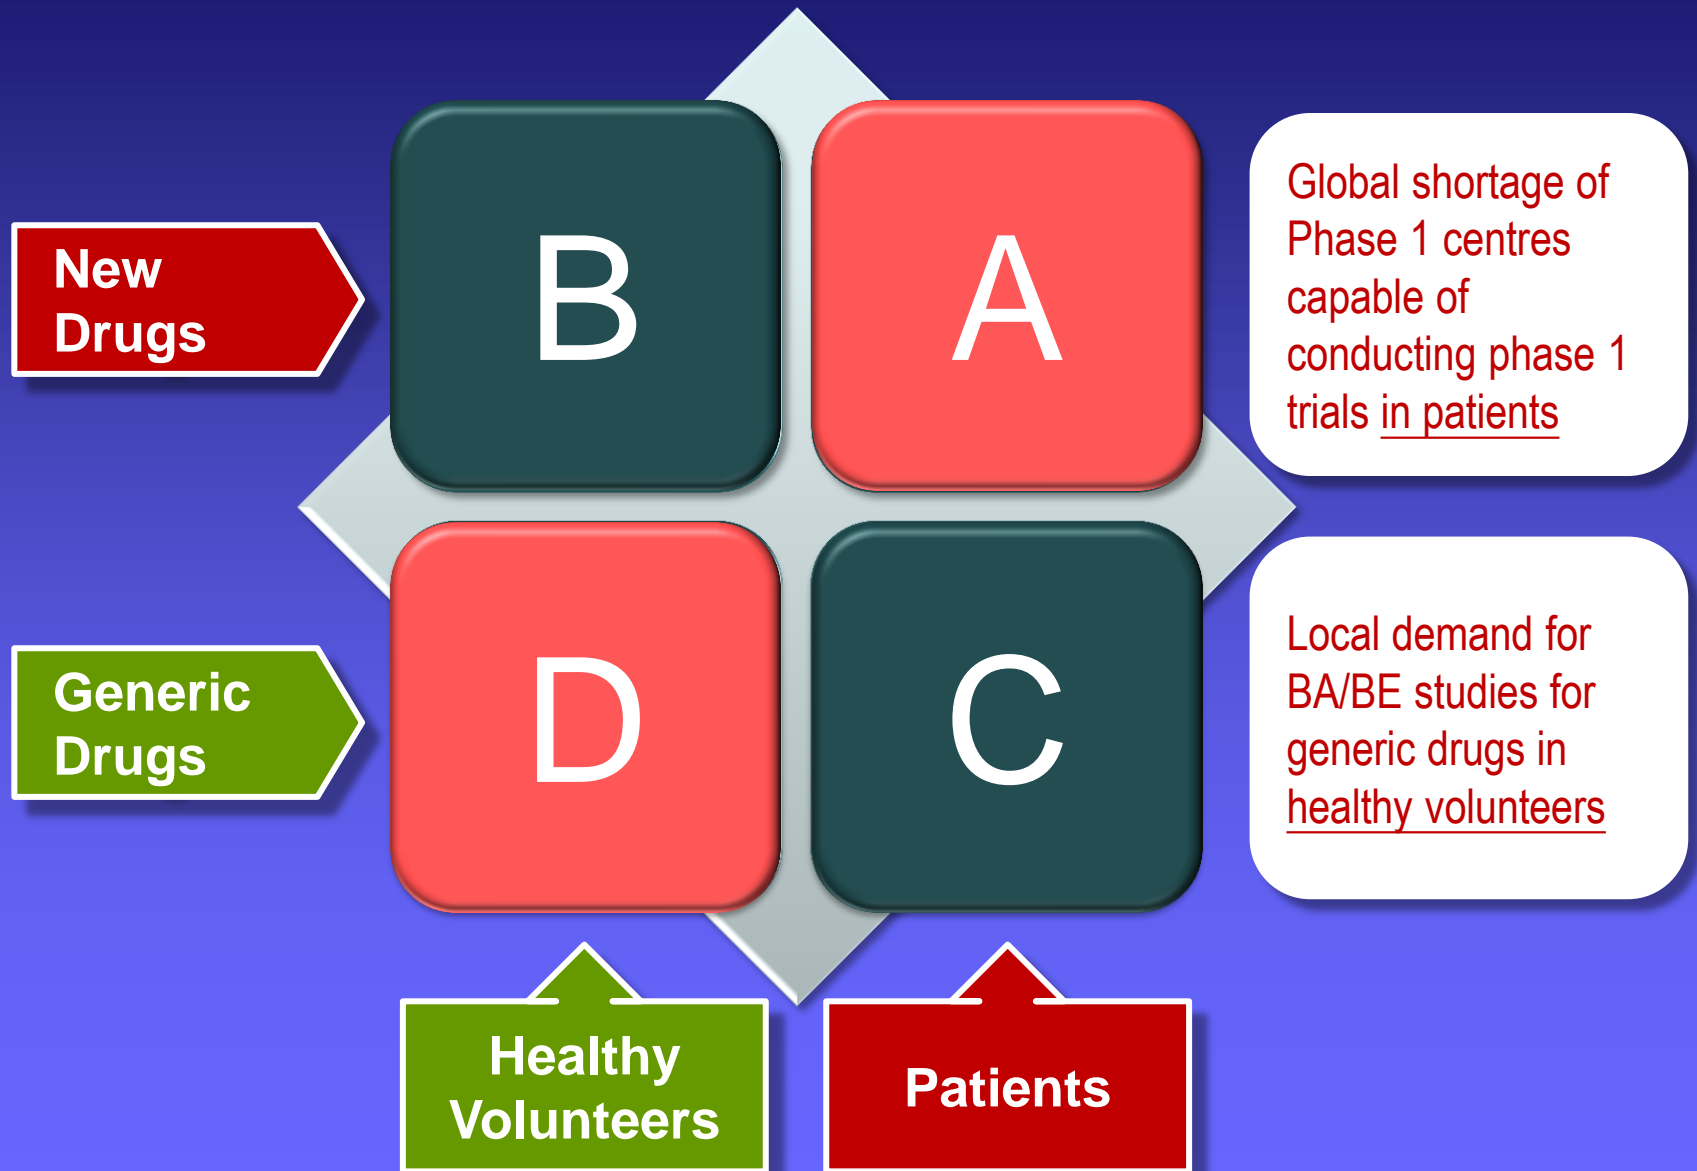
New Drugs

B

A

Global shortage of Phase 1 centres capable of conducting phase 1 trials in patients

Generic Drugs

D

C

Local demand for BA/BE studies for generic drugs in healthy volunteers

Healthy Volunteers

Patients